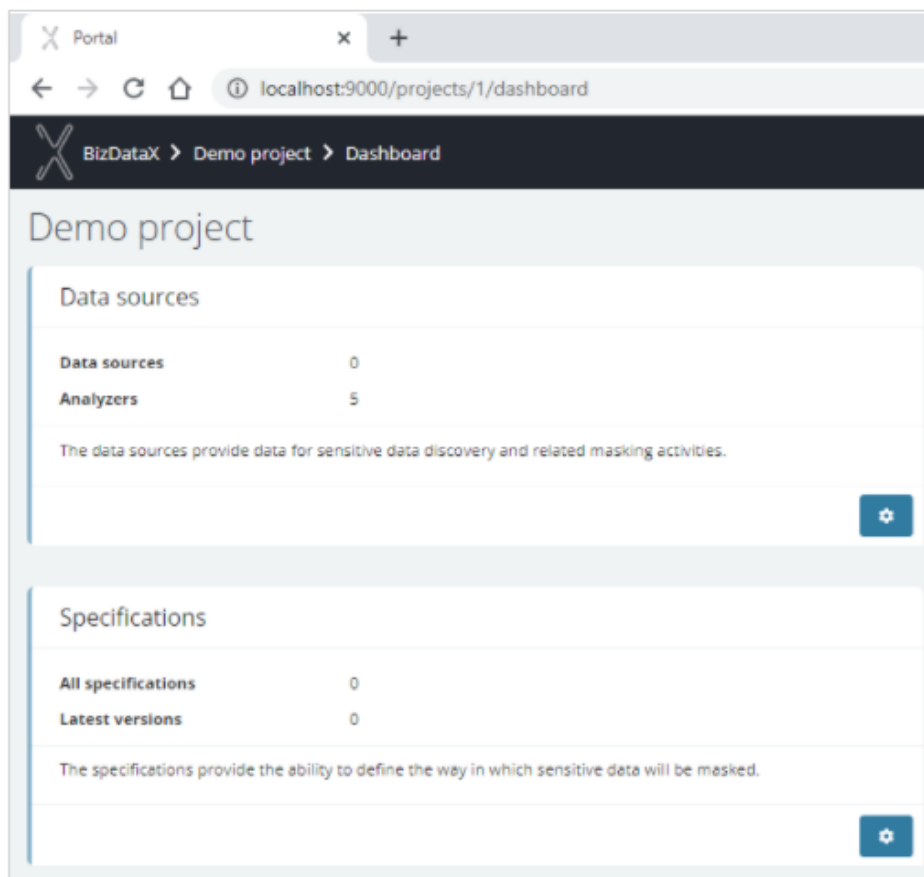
Portal ×
+
localhost:9000/projects/1/dashboard

BizDataX > Demo project > Dashboard

Demo project

Data sources

| | |
|---|---|
| **Data sources** | 0 |
| **Analyzers** | 5 |

The data sources provide data for sensitive data discovery and related masking activities.

Specifications

| | |
|---|---|
| **All specifications** | 0 |
| **Latest versions** | 0 |

The specifications provide the ability to define the way in which sensitive data will be masked.